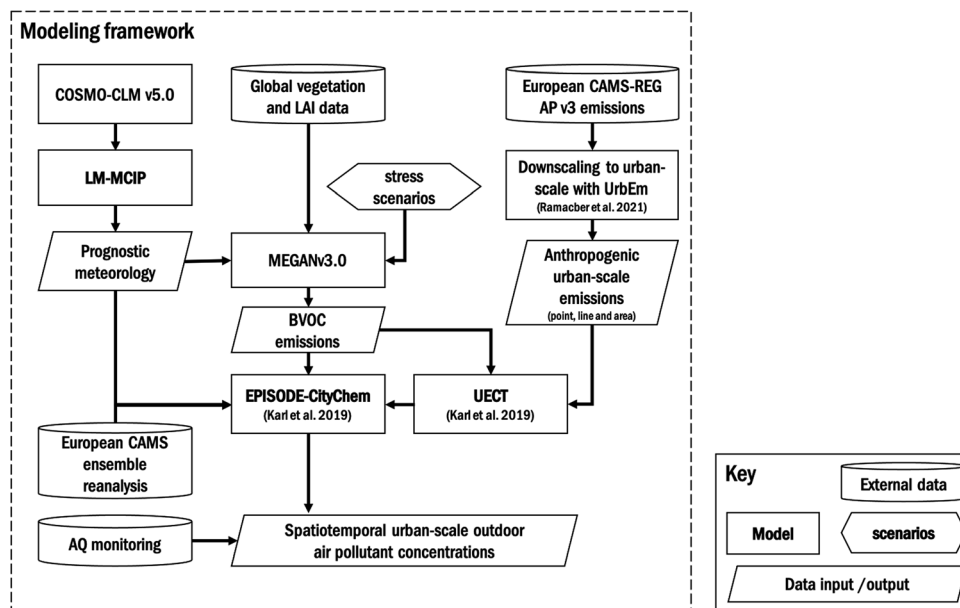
Modeling framework

COSMO-CLM v5.0

LM-MCIP

Prognostic meteorology

Global vegetation and LAI data

stress scenarios

MEGANv3.0

BVOC emissions

European CAMS-REG AP v3 emissions

Downscaling to urban-scale with UrbEm
(Ramacber et al. 2021)

Anthropogenic urban-scale emissions
(point, line and area)

EPISODE-CityChem
(Karl et al. 2019)

UECT
(Karl et al. 2019)

European CAMS ensemble reanalysis

AQ monitoring

Spatiotemporal urban-scale outdoor air pollutant concentrations

Key

External data

Model

scenarios

Data input /output